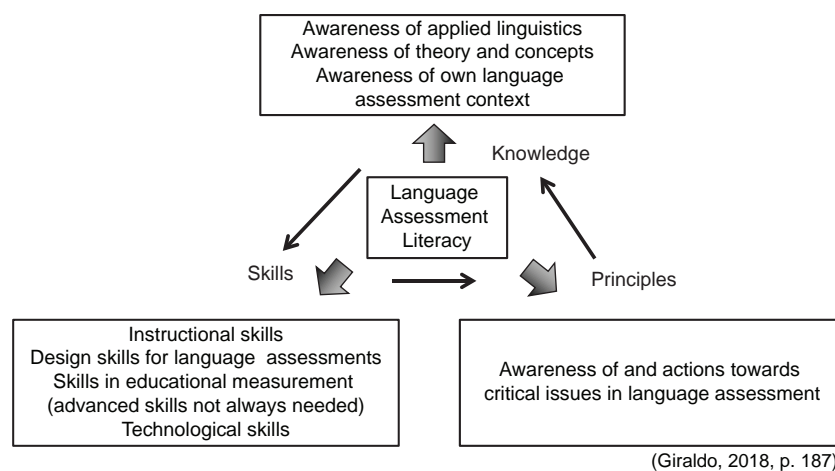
Awareness of applied linguistics
Awareness of theory and concepts
Awareness of own language assessment context

Knowledge

Language Assessment Literacy

Skills

Principles

Instructional skills
Design skills for language assessments
Skills in educational measurement
(advanced skills not always needed)
Technological skills

Awareness of and actions towards critical issues in language assessment

(Giraldo, 2018, p. 187)